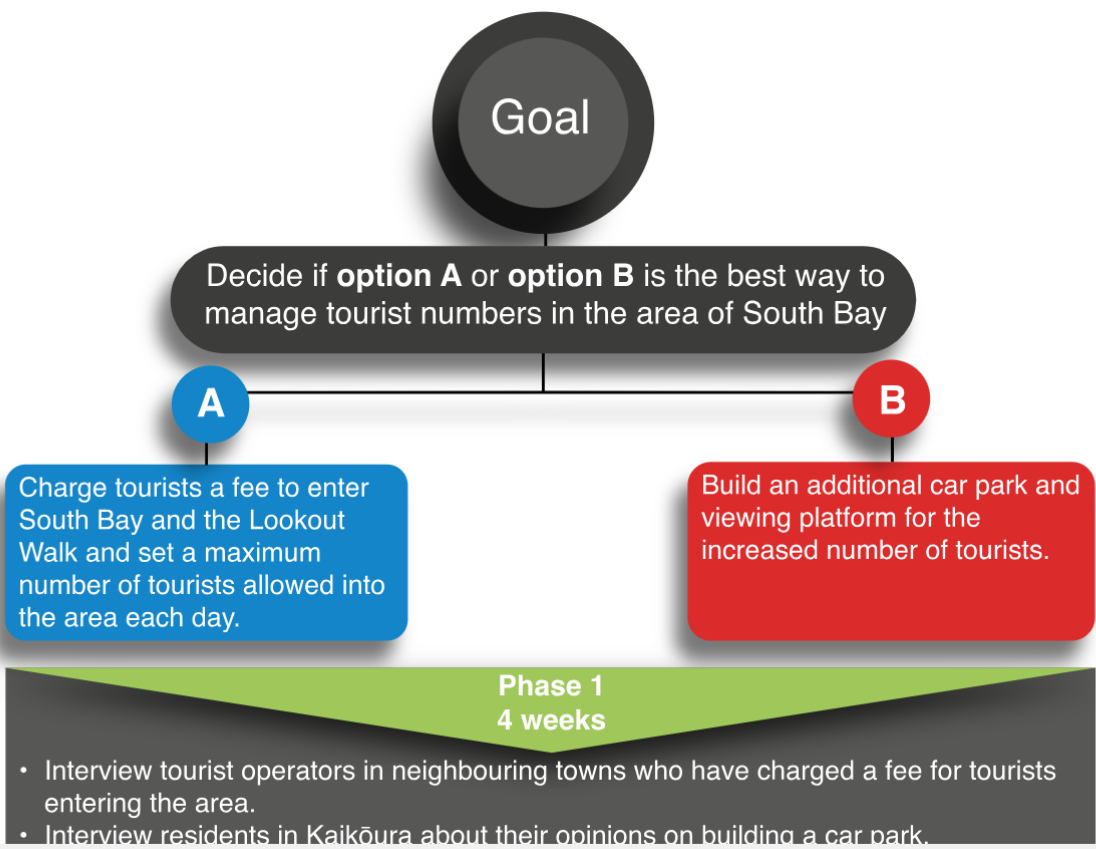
Goal

Decide if **option A** or **option B** is the best way to manage tourist numbers in the area of South Bay

A

B

Charge tourists a fee to enter South Bay and the Lookout Walk and set a maximum number of tourists allowed into the area each day.

Build an additional car park and viewing platform for the increased number of tourists.

**Phase 1**
**4 weeks**

• Interview tourist operators in neighbouring towns who have charged a fee for tourists entering the area.
• Interview residents in Kaikōura about their opinions on building a car park.